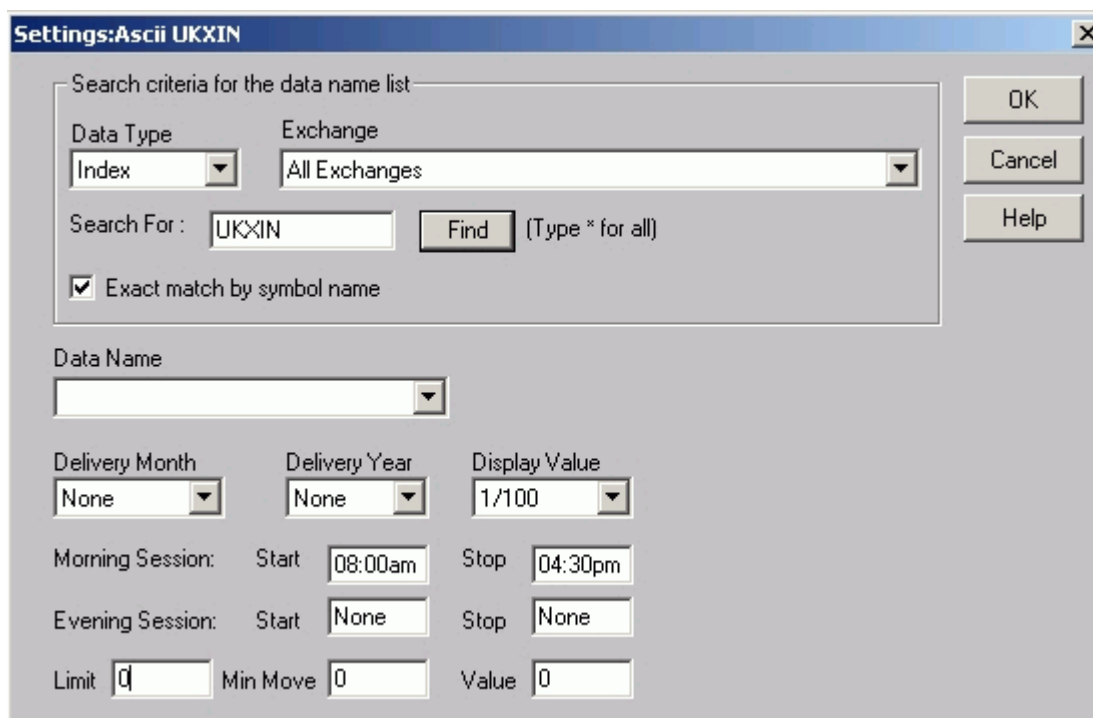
Settings:Ascii UKXIN

Search criteria for the data name list

Data Type
Index

Exchange
All Exchanges

Search For : UKXIN
Find
(Type * for all)

Exact match by symbol name

OK
Cancel
Help

Data Name

Delivery Month
None

Delivery Year
None

Display Value
1/100

Morning Session: Start 08:00am Stop 04:30pm

Evening Session: Start None Stop None

Limit 0 Min Move 0 Value 0